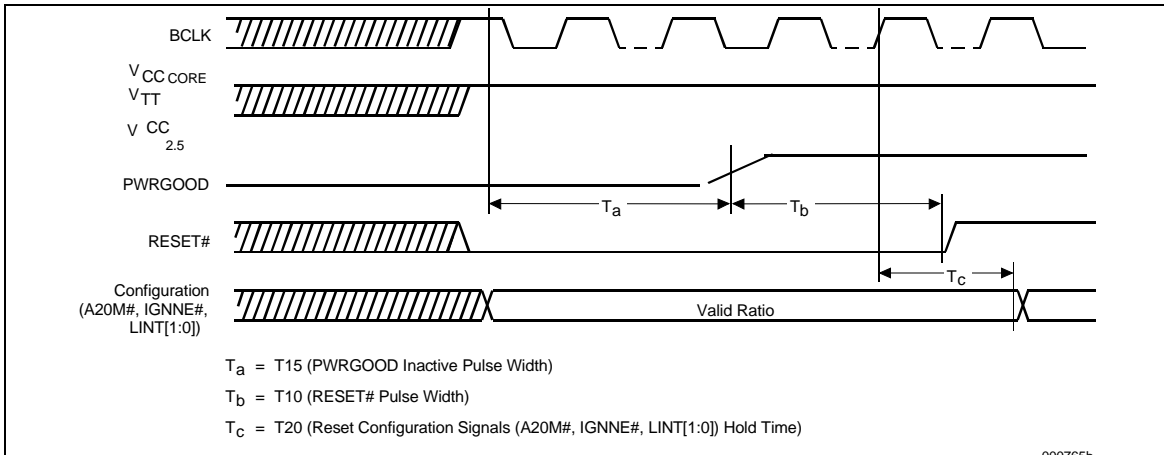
BCLK

$V_{CC_{CORE}}$
$V_{TT}$
$V_{CC_{2.5}}$

PWRGOOD

$T_a$

$T_b$

RESET#

$T_c$

Configuration (A20M#, IGNNE#, LINT[1:0])

Valid Ratio

$T_a$ = T15 (PWRGOOD Inactive Pulse Width)

$T_b$ = T10 (RESET# Pulse Width)

$T_c$ = T20 (Reset Configuration Signals (A20M#, IGNNE#, LINT[1:0]) Hold Time)

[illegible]